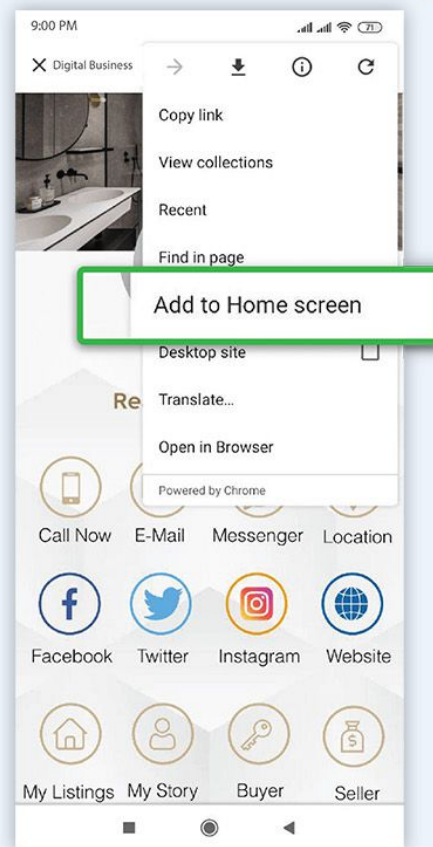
9:00 PM

71

Digital Business

Copy link

View collections

Recent

Find in page

Add to Home screen

Desktop site

Translate...

Open in Browser

Powered by Chrome

Re

Call Now

E-Mail

Messenger

Location

Facebook

Twitter

Instagram

Website

My Listings

My Story

Buyer

Seller